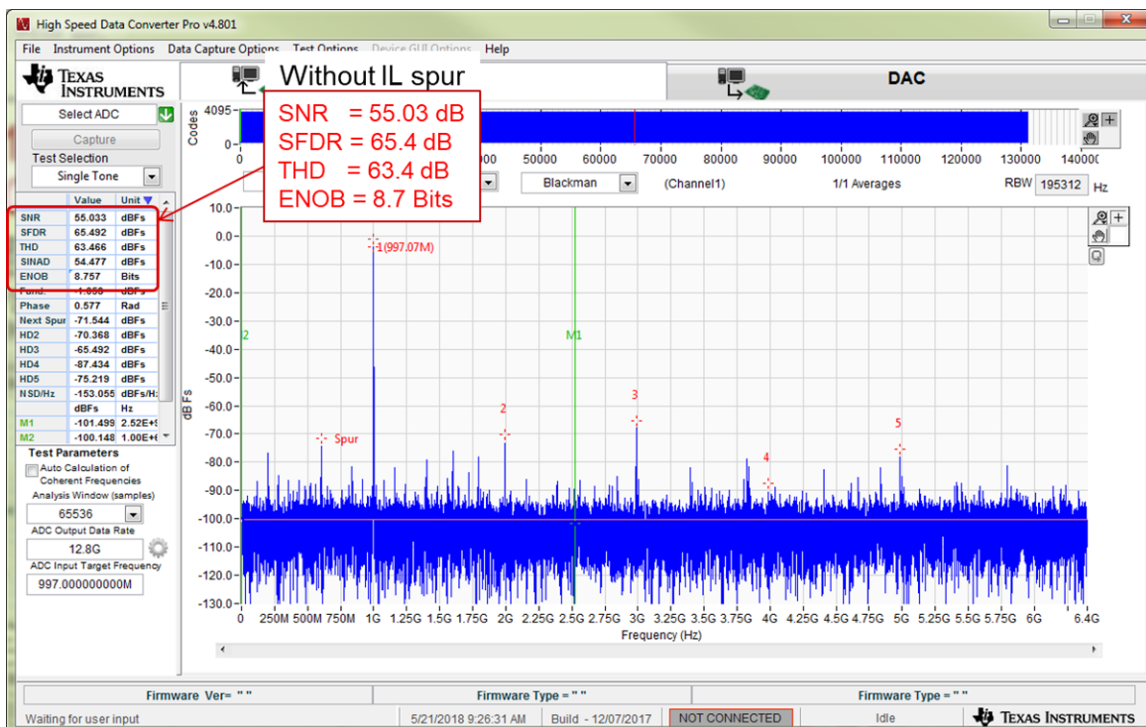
High Speed Data Converter Pro v4.801

File Instrument Options Data Capture Options Test Options Device GUI Options Help

TEXAS INSTRUMENTS

Without IL spur

DAC

Select ADC

Capture

Test Selection

Single Tone

SNR = 55.03 dB
SFDR = 65.4 dB
THD = 63.4 dB
ENOB = 8.7 Bits

4095
Codes
0
0 50000 60000 70000 80000 90000 100000 110000 120000 130000 140000

Blackman (Channel1) 1/1 Averages RBW 195312 Hz

| | Value | Unit |
|---|---|---|
| SNR | 55.033 | dBFs |
| SFDR | 65.492 | dBFs |
| THD | 63.466 | dBFs |
| SINAD | 54.477 | dBFs |
| ENOB | 8.757 | Bits |
| Fund. | -1.000 | dBFs |
| Phase | 0.577 | Rad |
| Next Spur | -71.544 | dBFs |
| HD2 | -70.368 | dBFs |
| HD3 | -65.492 | dBFs |
| HD4 | -87.434 | dBFs |
| HD5 | -75.219 | dBFs |
| NSD/Hz | -153.055 | dBFs/Hz |
| | dBFs | Hz |
| M1 | -101.499 | 2.52E+9 |
| M2 | -100.148 | 1.00E+6 |

Test Parameters
Auto Calculation of Coherent Frequencies
Analysis Window (samples)
65536
ADC Output Data Rate
12.8G
ADC Input Target Frequency
997.000000000M

10.0 0.0 -10.0 -20.0 -30.0 -40.0 -50.0 -60.0 -70.0 -80.0 -90.0 -100.0 -110.0 -120.0 -130.0
dB Fs
1(997.07M)
Spur
2
M1
2
3
4
5
0 250M 500M 750M 1G 1.25G 1.5G 1.75G 2G 2.25G 2.5G 2.75G 3G 3.25G 3.5G 3.75G 4G 4.25G 4.5G 4.75G 5G 5.25G 5.5G 5.75G 6G 6.4G
Frequency (Hz)

Firmware Ver= " " Firmware Type = " " Firmware Type = " "

Waiting for user input 5/21/2018 9:26:31 AM Build - 12/07/2017 NOT CONNECTED Idle TEXAS INSTRUMENTS